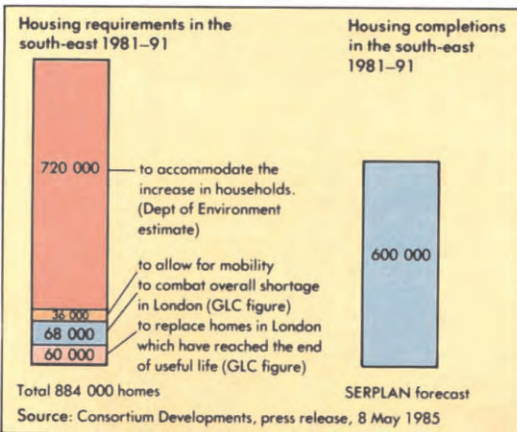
Housing requirements in the south-east 1981–91

720 000

to accommodate the increase in households. (Dept of Environment estimate)

36 000

68 000

60 000

to allow for mobility

to combat overall shortage in London (GLC figure)

to replace homes in London which have reached the end of useful life (GLC figure)

Total 884 000 homes

Housing completions in the south-east 1981–91

600 000

SERPLAN forecast

Source: Consortium Developments, press release, 8 May 1985